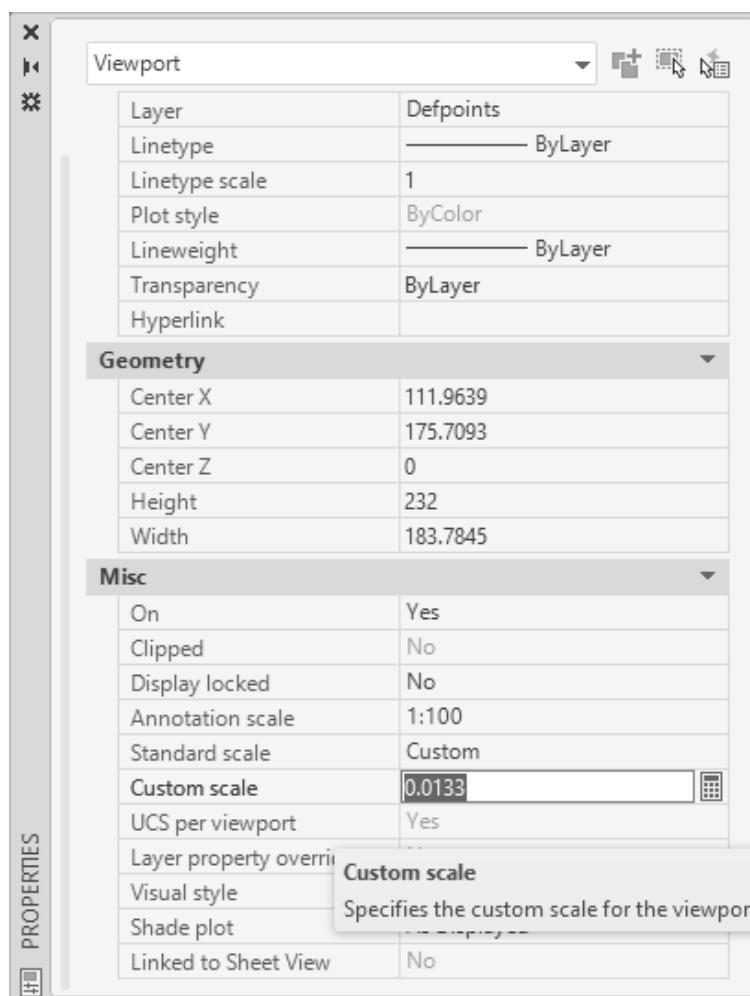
Viewport

| | |
|---|---|
| Layer | Defpoints |
| Linetype | ———— ByLayer |
| Linetype scale | 1 |
| Plot style | ByColor |
| Lineweight | ———— ByLayer |
| Transparency | ByLayer |
| Hyperlink | |

**Geometry**

| | |
|---|---|
| Center X | 111.9639 |
| Center Y | 175.7093 |
| Center Z | 0 |
| Height | 232 |
| Width | 183.7845 |

**Misc**

| | |
|---|---|
| On | Yes |
| Clipped | No |
| Display locked | No |
| Annotation scale | 1:100 |
| Standard scale | Custom |
| Custom scale | 0.0133 |
| UCS per viewport | Yes |
| Layer property overri | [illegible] |
| Visual style | |
| Shade plot | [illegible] |
| Linked to Sheet View | No |

Custom scale
Specifies the custom scale for the viewpor

PROPERTIES